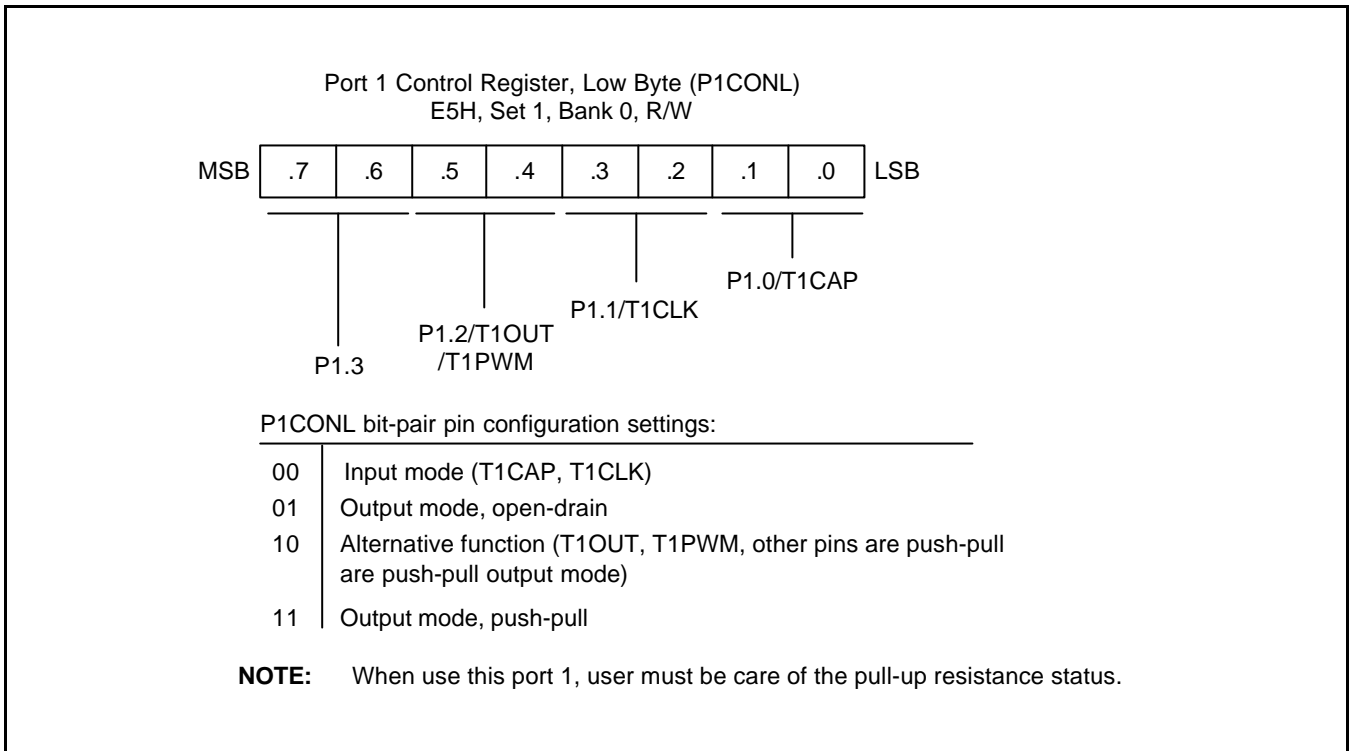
Port 1 Control Register, Low Byte (P1CONL)
E5H, Set 1, Bank 0, R/W

| MSB | .7 | .6 | .5 | .4 | .3 | .2 | .1 | .0 | LSB |
|---|---|---|---|---|---|---|---|---|---|

P1.0/T1CAP

P1.1/T1CLK

P1.2/T1OUT /T1PWM

P1.3

P1CONL bit-pair pin configuration settings:

| | |
|---|---|
| 00 | Input mode (T1CAP, T1CLK) |
| 01 | Output mode, open-drain |
| 10 | Alternative function (T1OUT, T1PWM, other pins are push-pull are push-pull output mode) |
| 11 | Output mode, push-pull |

**NOTE:** When use this port 1, user must be care of the pull-up resistance status.